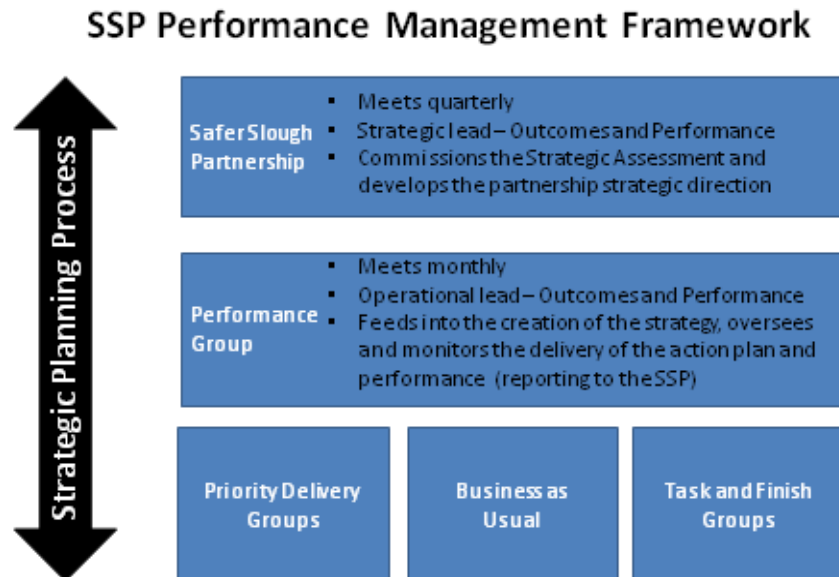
SSP Performance Management Framework

Strategic Planning Process

Safer Slough Partnership

- Meets quarterly
- Strategic lead – Outcomes and Performance
- Commissions the Strategic Assessment and develops the partnership strategic direction

Performance Group

- Meets monthly
- Operational lead – Outcomes and Performance
- Feeds into the creation of the strategy, oversees and monitors the delivery of the action plan and performance (reporting to the SSP)

Priority Delivery Groups

Business as Usual

Task and Finish Groups